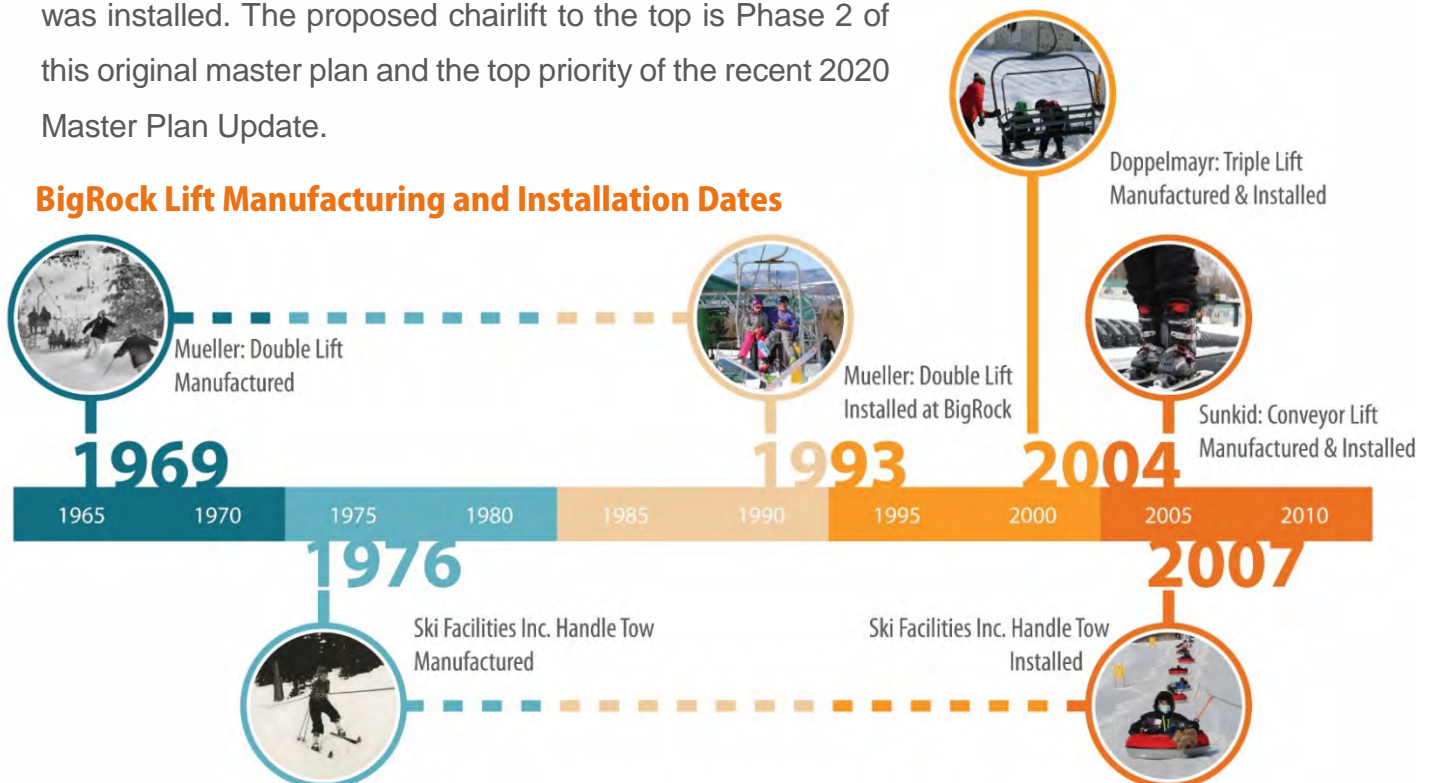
was installed. The proposed chairlift to the top is Phase 2 of this original master plan and the top priority of the recent 2020 Master Plan Update.

BigRock Lift Manufacturing and Installation Dates

Doppelmayr: Triple Lift Manufactured & Installed

Mueller: Double Lift Manufactured

Mueller: Double Lift Installed at BigRock

Sunkid: Conveyor Lift Manufactured & Installed

1969

1993

2004

1965 1970 1975 1980 1985 1990 1995 2000 2005 2010

1976

2007

Ski Facilities Inc. Handle Tow Manufactured

Ski Facilities Inc. Handle Tow Installed